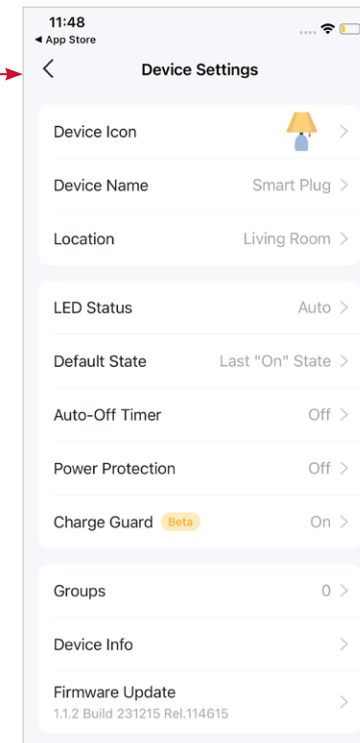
11:48
◂ App Store

Device Settings

Device Icon

Device Name Smart Plug

Location Living Room

LED Status Auto

Default State Last "On" State

Auto-Off Timer Off

Power Protection Off

Charge Guard Beta On

Groups 0

Device Info

Firmware Update
1.1.2 Build 231215 Rel.114615